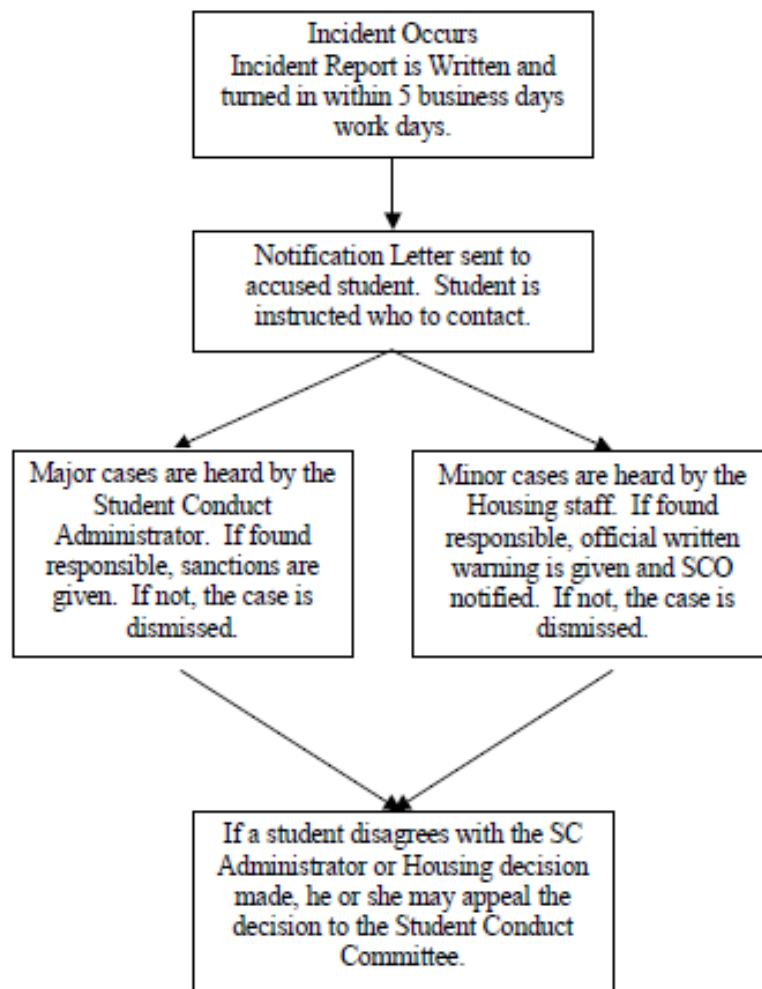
Incident Occurs
Incident Report is Written and turned in within 5 business days work days.

Notification Letter sent to accused student. Student is instructed who to contact.

Major cases are heard by the Student Conduct Administrator. If found responsible, sanctions are given. If not, the case is dismissed.

Minor cases are heard by the Housing staff. If found responsible, official written warning is given and SCO notified. If not, the case is dismissed.

If a student disagrees with the SC Administrator or Housing decision made, he or she may appeal the decision to the Student Conduct Committee.